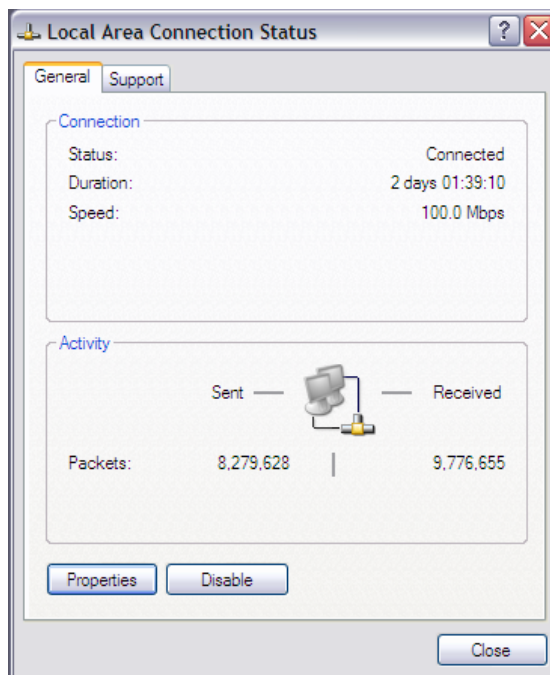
Local Area Connection Status

General Support

Connection
Status: Connected
Duration: 2 days 01:39:10
Speed: 100.0 Mbps

Activity
Sent — — Received

Packets: 8,279,628 | 9,776,655

Properties Disable

Close